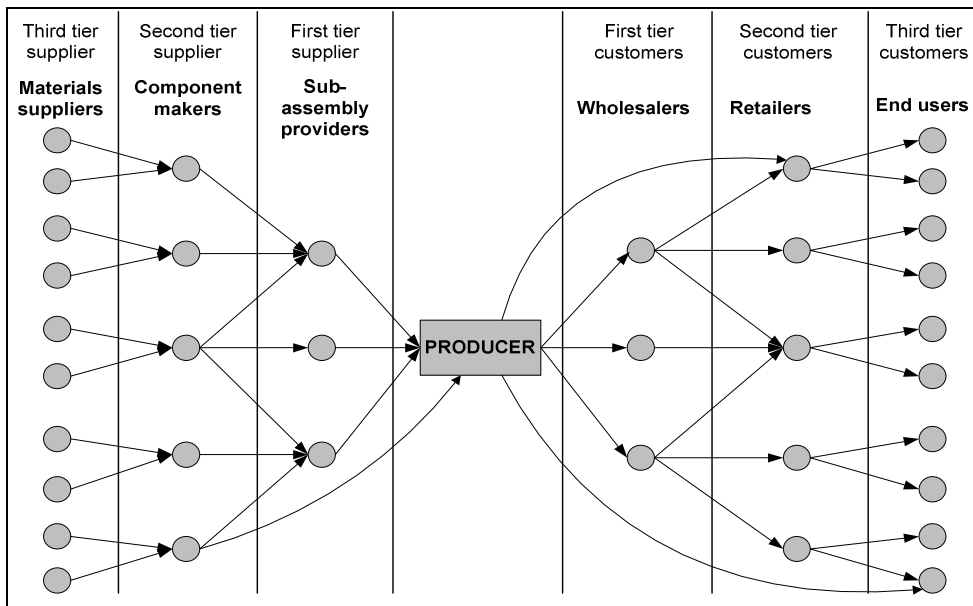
Third tier supplier
Materials suppliers

Second tier supplier
Component makers

First tier supplier
Sub-assembly providers

PRODUCER

First tier customers
Wholesalers

Second tier customers
Retailers

Third tier customers
End users